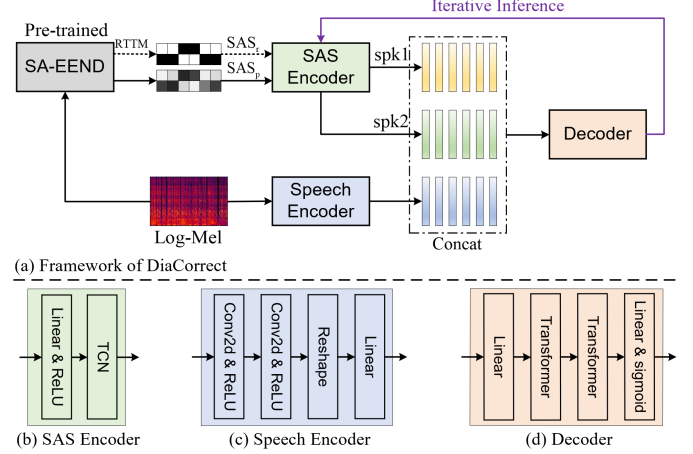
Iterative Inference

Pre-trained

SA-EEND

RTTM

$SAS_t$

$SAS_p$

SAS Encoder

spk1

spk2

Decoder

Log-Mel

Speech Encoder

Concat

(a) Framework of DiaCorrect

Linear & ReLU

TCN

(b) SAS Encoder

Conv2d & ReLU

Conv2d & ReLU

Reshape

Linear

(c) Speech Encoder

Linear

Transformer

Transformer

Linear & sigmoid

(d) Decoder